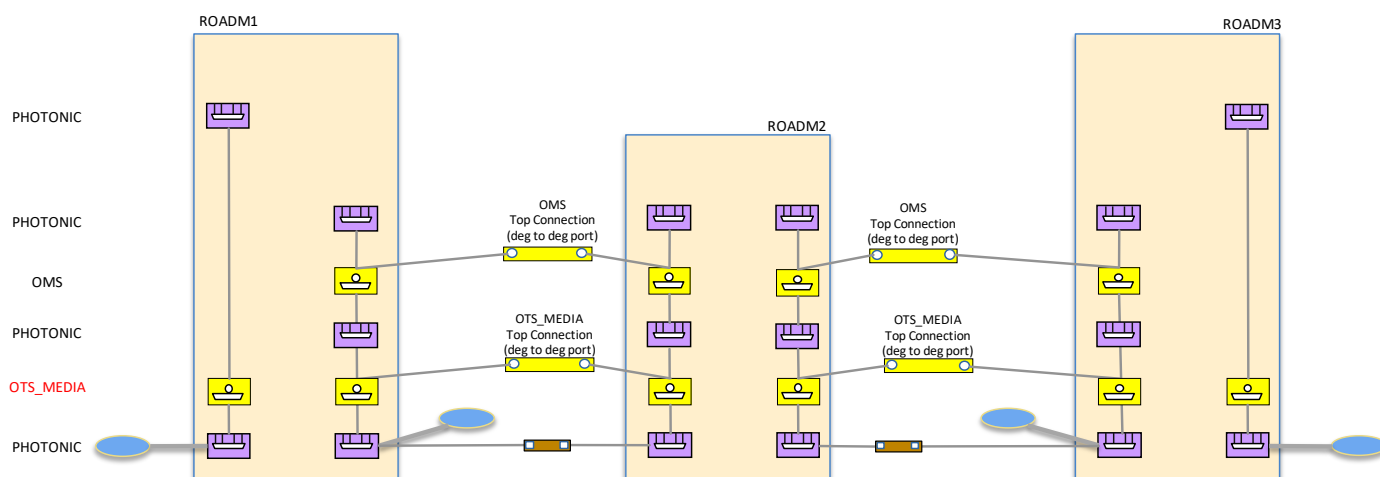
ROADM1

ROADM2

ROADM3

PHOTONIC

PHOTONIC

OMS

PHOTONIC

OTS_MEDIA

PHOTONIC

OMS
Top Connection
(deg to deg port)

OMS
Top Connection
(deg to deg port)

OTS_MEDIA
Top Connection
(deg to deg port)

OTS_MEDIA
Top Connection
(deg to deg port)